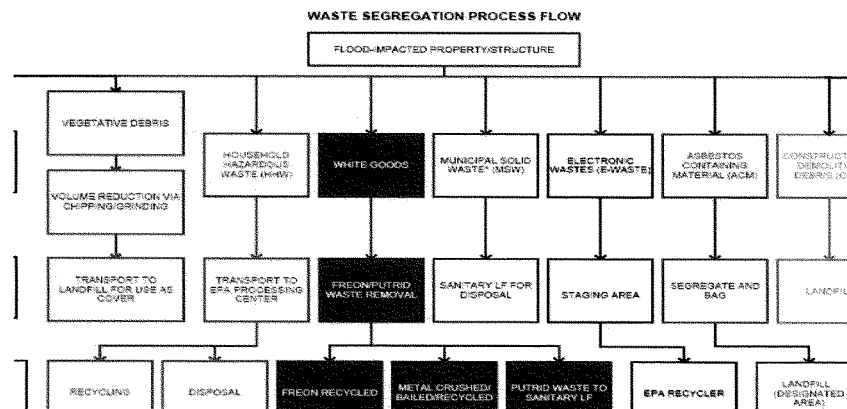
WASTE SEGREGATION PROCESS FLOW

FLOOD-IMPACTED PROPERTY/STRUCTURE

VEGETATIVE DEBRIS

VOLUME REDUCTION VIA CHIPPING/GRINDING

TRANSPORT TO LANDFILL FOR USE AS COVER

HOUSEHOLD HAZARDOUS WASTE (HHW)

TRANSPORT TO EPA PROCESSING CENTER

WHITE GOODS

FREON/PUTRID WASTE REMOVAL

MUNICIPAL SOLID WASTE* (MSW)

SANITARY LF FOR DISPOSAL

ELECTRONIC WASTES (E-WASTE)

STAGING AREA

ASBESTOS CONTAINING MATERIAL (ACM)

SEGREGATE AND BAG

CONSTRUCT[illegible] DEMOLIT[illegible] DEBRIS (C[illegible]

LANDFI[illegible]

RECYCLING

DISPOSAL

FREON RECYCLED

METAL CRUSHED/ BAILED/RECYCLED

PUTRID WASTE TO SANITARY LF

EPA RECYCLER

LANDFILL (DESIGNATED AREA)